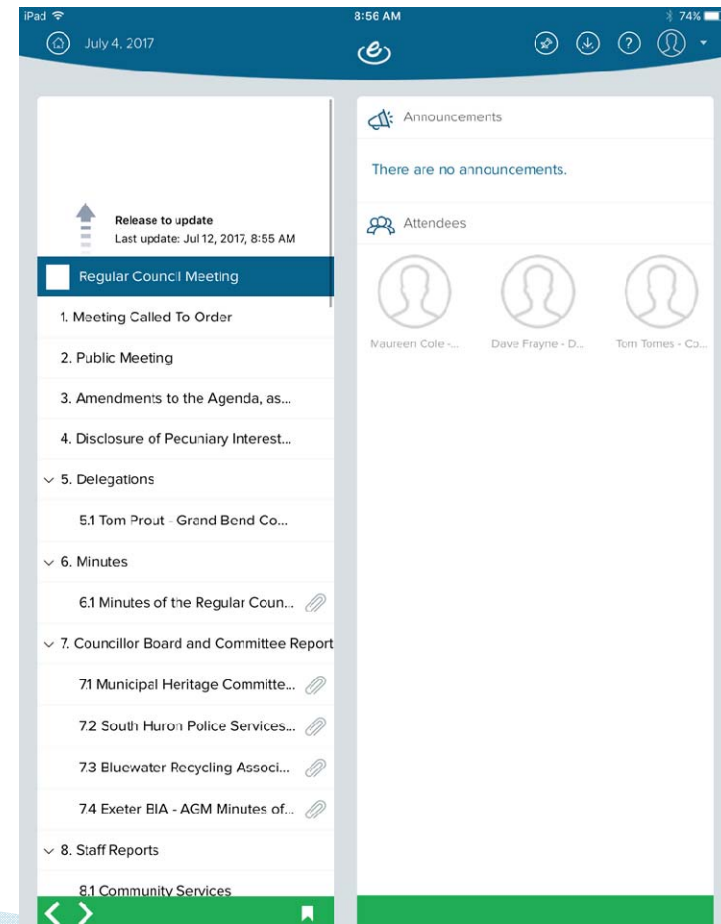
iPad 8:56 AM 74%

July 4, 2017

Release to update
Last update: Jul 12, 2017, 8:55 AM

Regular Council Meeting

1. Meeting Called To Order

2. Public Meeting

3. Amendments to the Agenda, as...

4. Disclosure of Pecuniary Interest...

5. Delegations

5.1 Tom Prout - Grand Bend Co...

6. Minutes

6.1 Minutes of the Regular Coun...

7. Councillor Board and Committee Report

7.1 Municipal Heritage Committe...

7.2 South Huron Police Services...

7.3 Bluewater Recycling Associ...

7.4 Exeter BIA - AGM Minutes of...

8. Staff Reports

8.1 Community Services

Announcements

There are no announcements.

Attendees

Maureen Cole -...

Dave Frayne - D...

Tom Tomes - Co...